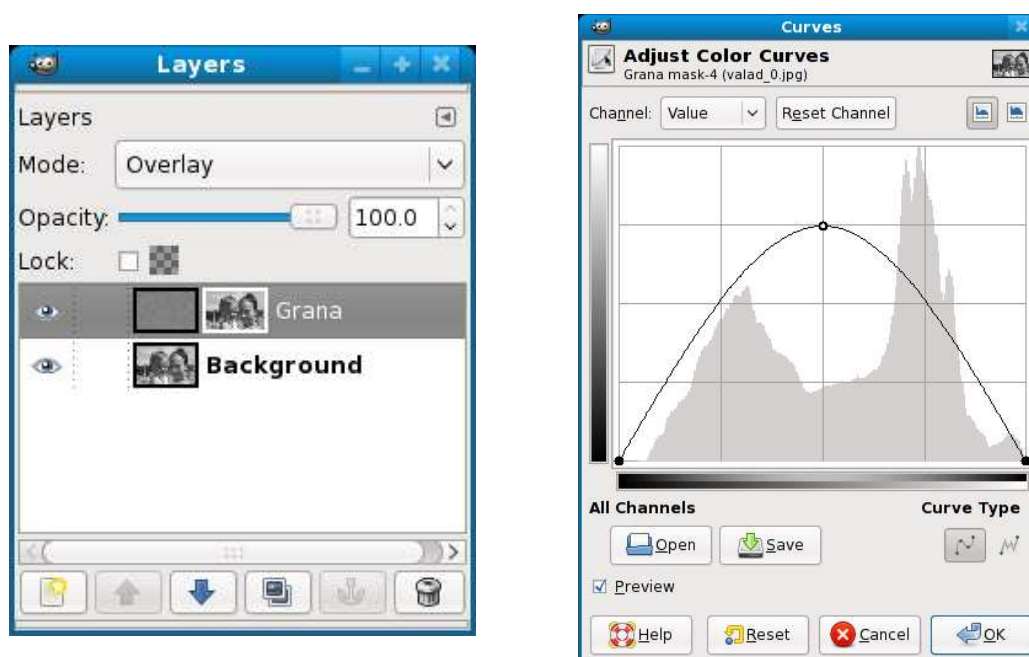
Layers

Layers

Mode: Overlay

Opacity: 100.0

Lock:

Grana

Background

Curves

Adjust Color Curves
Grana mask-4 (valad_0.jpg)

Channel: Value Reset Channel

All Channels

Curve Type

Open Save

Preview

Help Reset Cancel OK